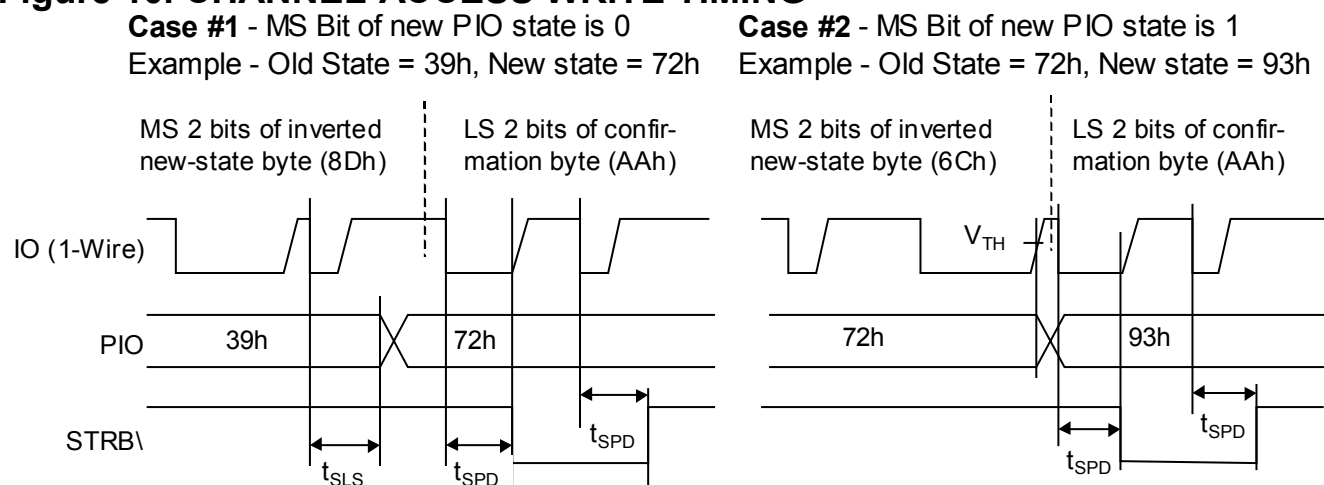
Figure 10. CHANNEL ACCESS WRITE TIMING

Case #1 - MS Bit of new PIO state is 0
Example - Old State = 39h, New state = 72h

MS 2 bits of inverted new-state byte (8Dh)

LS 2 bits of confirmation byte (AAh)

Case #2 - MS Bit of new PIO state is 1
Example - Old State = 72h, New state = 93h

MS 2 bits of inverted new-state byte (6Ch)

LS 2 bits of confirmation byte (AAh)

IO (1-Wire)

$V_{TH}$

PIO

39h

72h

72h

93h

STRB\

$t_{SLS}$

$t_{SPD}$

$t_{SPD}$

$t_{SPD}$

$t_{SPD}$